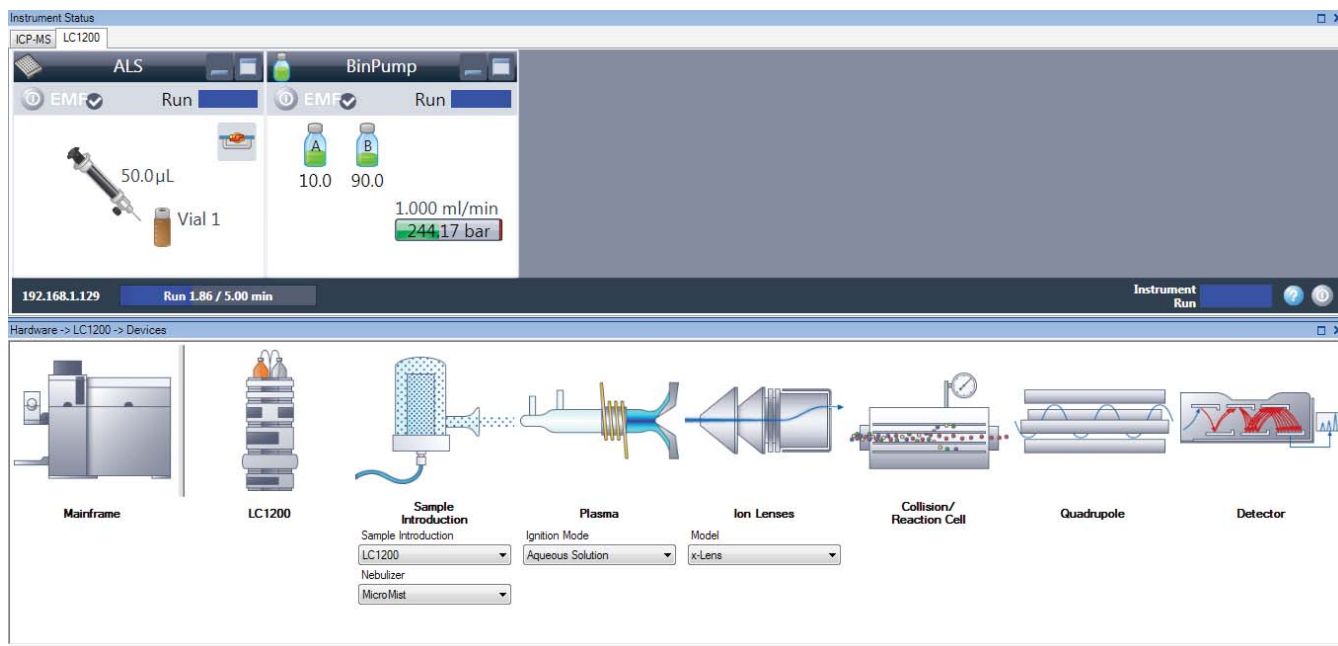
Instrument Status

ICP-MS LC1200

ALS

EMF Run

50.0µL

Vial 1

BinPump

EMF Run

A B

10.0 90.0

1.000 ml/min

244.17 bar

192.168.1.129 Run 1.86 / 5.00 min

Instrument Run

Hardware -> LC1200 -> Devices

Mainframe

LC1200

Sample Introduction

Sample Introduction

LC1200

Nebulizer

MicroMist

Plasma

Ignition Mode

Aqueous Solution

Ion Lenses

Model

x-Lens

Collision/ Reaction Cell

Quadrupole

Detector